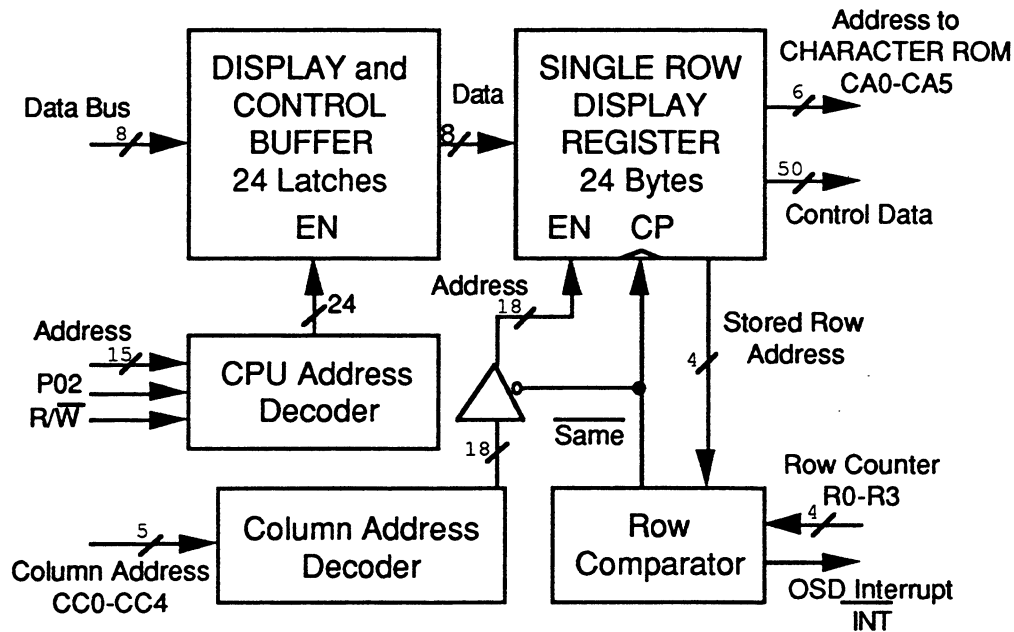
DISPLAY and CONTROL BUFFER 24 Latches
EN

Data Bus
8

Data
8

SINGLE ROW DISPLAY REGISTER 24 Bytes
EN CP

Address to CHARACTER ROM CA0-CA5
6

50
Control Data

24

Address
18

Stored Row Address
4

Address
15
P02
R/$\overline{W}$

CPU Address Decoder

$\overline{Same}$

18

Row Counter R0-R3
4

Column Address Decoder

5
Column Address CC0-CC4

Row Comparator

OSD Interrupt
$\overline{INT}$